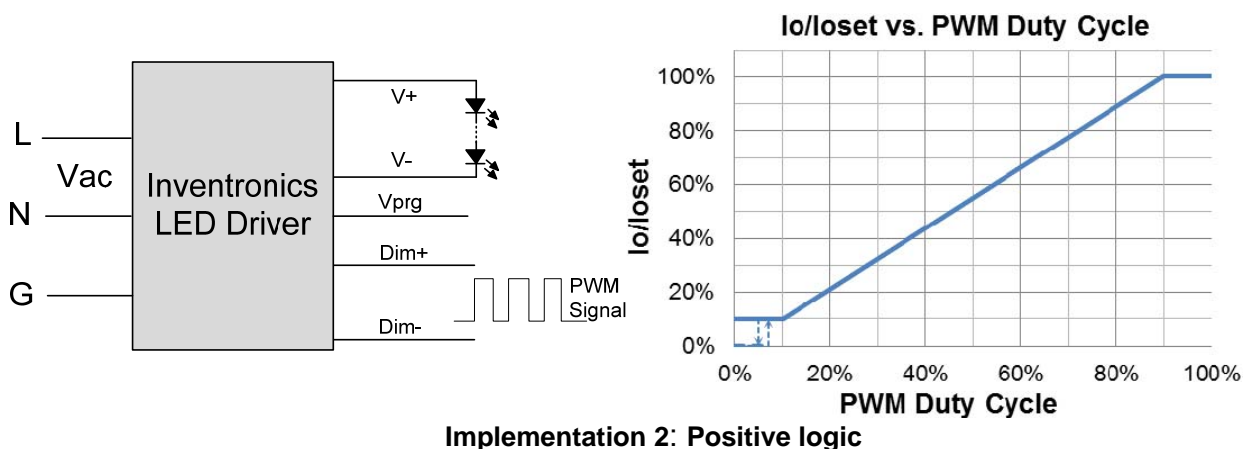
L

Vac

N

G

Inventronics LED Driver

V+

V-

Vprg

Dim+

Dim-

PWM Signal

Io/Ioset vs. PWM Duty Cycle

Io/Ioset

100%
80%
60%
40%
20%
0%

0%
20%
40%
60%
80%
100%

PWM Duty Cycle

Implementation 2: Positive logic